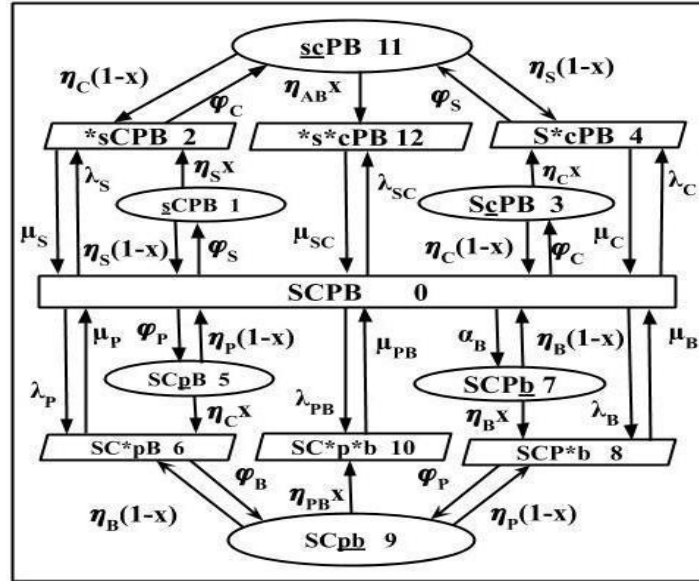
scPB 11

$\eta_C(1-x)$

$\varphi_C$

$\eta_{AB}x$

$\varphi_S$

$\eta_S(1-x)$

*sCPB 2

*s*cPB 12

S*cPB 4

$\lambda_S$

$\eta_S x$

$\lambda_{SC}$

$\eta_C x$

$\lambda_C$

sCPB 1

ScPB 3

$\mu_S$

$\eta_S(1-x)$

$\varphi_S$

$\mu_{SC}$

$\eta_C(1-x)$

$\varphi_C$

$\mu_C$

SCPB 0

$\mu_P$

$\varphi_P$

$\eta_P(1-x)$

$\mu_{PB}$

$\alpha_B$

$\eta_B(1-x)$

$\mu_B$

$\lambda_P$

SCpB 5

SCPb 7

$\eta_C x$

$\lambda_{PB}$

$\eta_B x$

$\lambda_B$

SC*pB 6

SC*p*b 10

SCP*b 8

$\varphi_B$

$\eta_{PB}x$

$\varphi_P$

$\eta_B(1-x)$

$\eta_P(1-x)$

SCpb 9